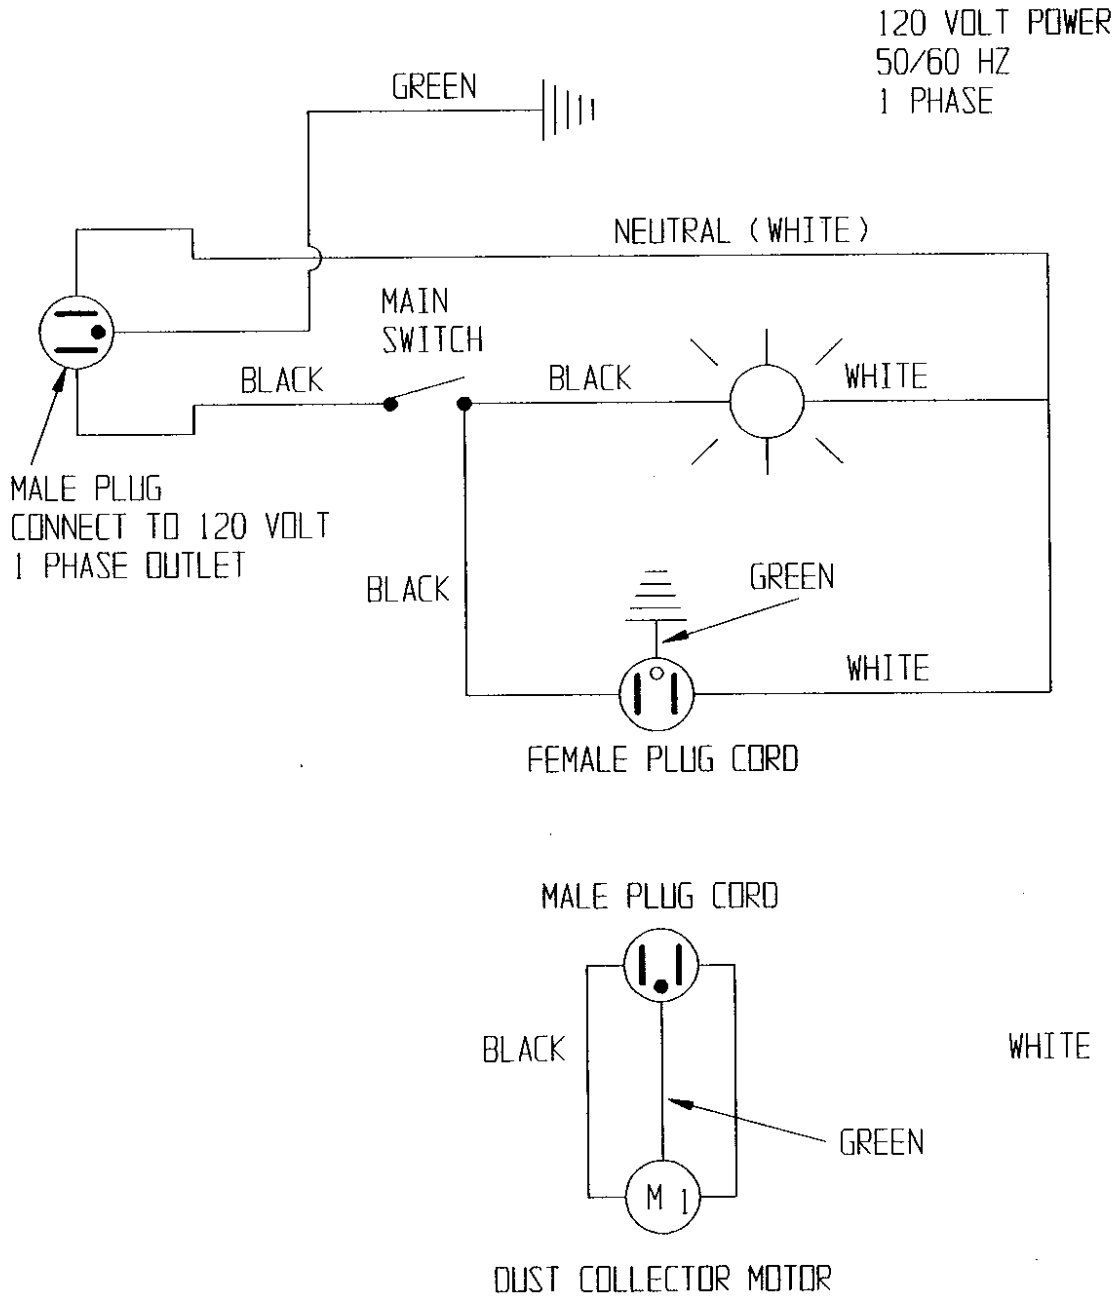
120 VOLT POWER
50/60 HZ
1 PHASE

GREEN

NEUTRAL (WHITE)

MAIN
SWITCH

BLACK

BLACK

WHITE

MALE PLUG
CONNECT TO 120 VOLT
1 PHASE OUTLET

BLACK

GREEN

WHITE

FEMALE PLUG CORD

MALE PLUG CORD

BLACK

WHITE

GREEN

M 1

DUST COLLECTOR MOTOR